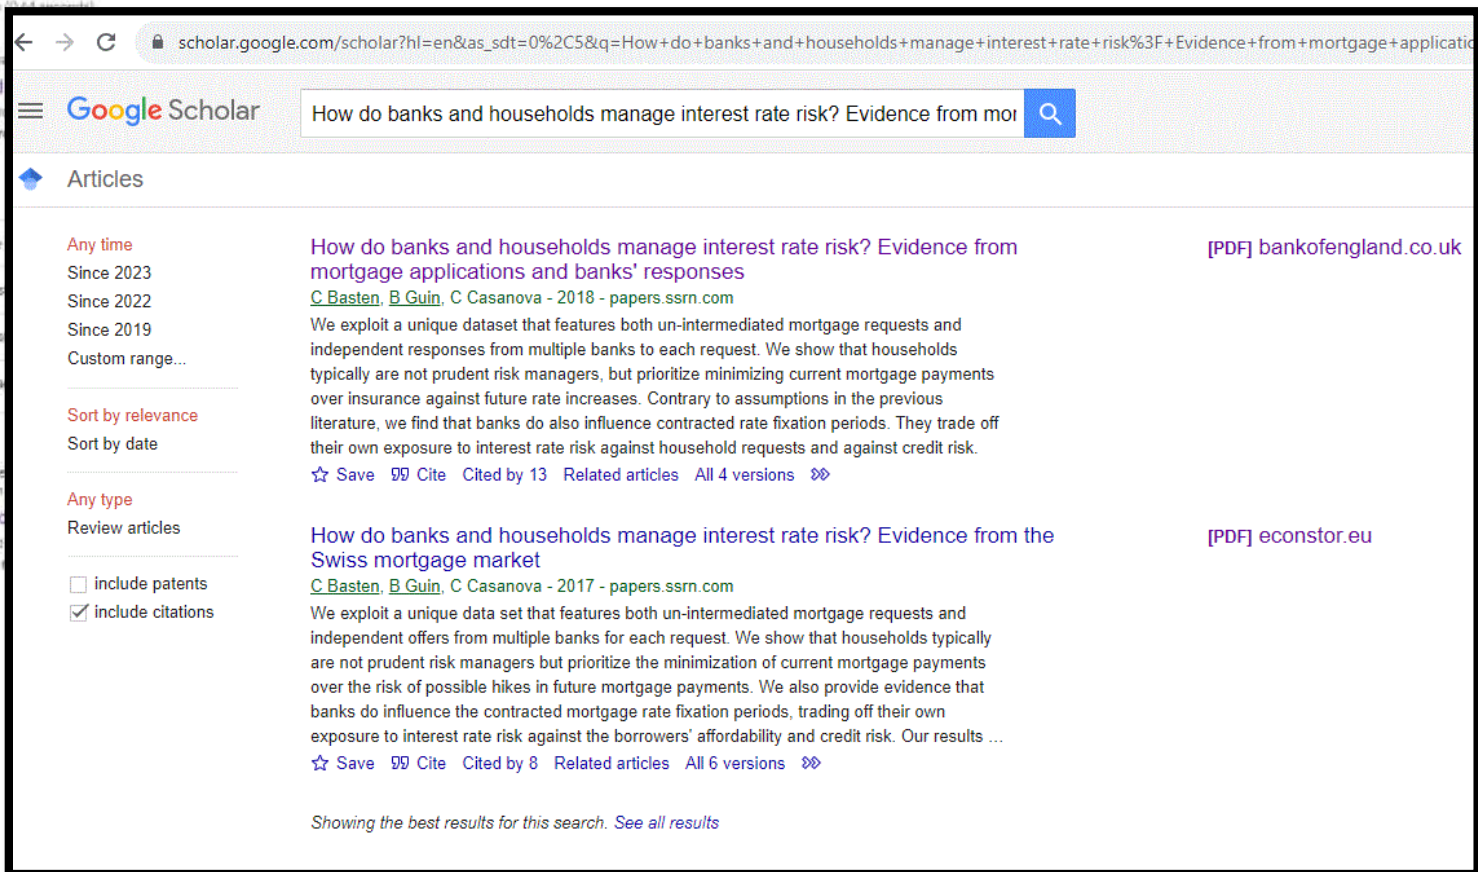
scholar.google.com/scholar?hl=en&as_sdt=0%2C5&q=How+do+banks+and+households+manage+interest+rate+risk%3F+Evidence+from+mortgage+applicatio

Google Scholar

How do banks and households manage interest rate risk? Evidence from mor

Articles

Any time
Since 2023
Since 2022
Since 2019
Custom range...

Sort by relevance
Sort by date

Any type
Review articles

include patents
include citations

How do banks and households manage interest rate risk? Evidence from mortgage applications and banks' responses

[PDF] bankofengland.co.uk

C Basten, B Guin, C Casanova - 2018 - papers.ssrn.com

We exploit a unique dataset that features both un-intermediated mortgage requests and independent responses from multiple banks to each request. We show that households typically are not prudent risk managers, but prioritize minimizing current mortgage payments over insurance against future rate increases. Contrary to assumptions in the previous literature, we find that banks do also influence contracted rate fixation periods. They trade off their own exposure to interest rate risk against household requests and against credit risk.

Save Cite Cited by 13 Related articles All 4 versions

How do banks and households manage interest rate risk? Evidence from the Swiss mortgage market

[PDF] econstor.eu

C Basten, B Guin, C Casanova - 2017 - papers.ssrn.com

We exploit a unique data set that features both un-intermediated mortgage requests and independent offers from multiple banks for each request. We show that households typically are not prudent risk managers but prioritize the minimization of current mortgage payments over the risk of possible hikes in future mortgage payments. We also provide evidence that banks do influence the contracted mortgage rate fixation periods, trading off their own exposure to interest rate risk against the borrowers' affordability and credit risk. Our results ...

Save Cite Cited by 8 Related articles All 6 versions

Showing the best results for this search. See all results